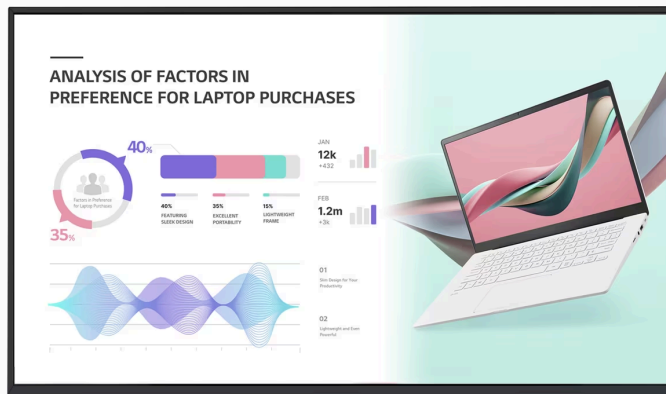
ANALYSIS OF FACTORS IN PREFERENCE FOR LAPTOP PURCHASES

40%

Factors in Preference for Laptop Purchases

35%

40%
FEATURING SLEEK DESIGN

35%
EXCELLENT PORTABILITY

15%
LIGHTWEIGHT FRAME

JAN
12k
+432

FEB
1.2m
+3k

01
Slim Design for Your Productivity

02
Lightweight and Even Powerful